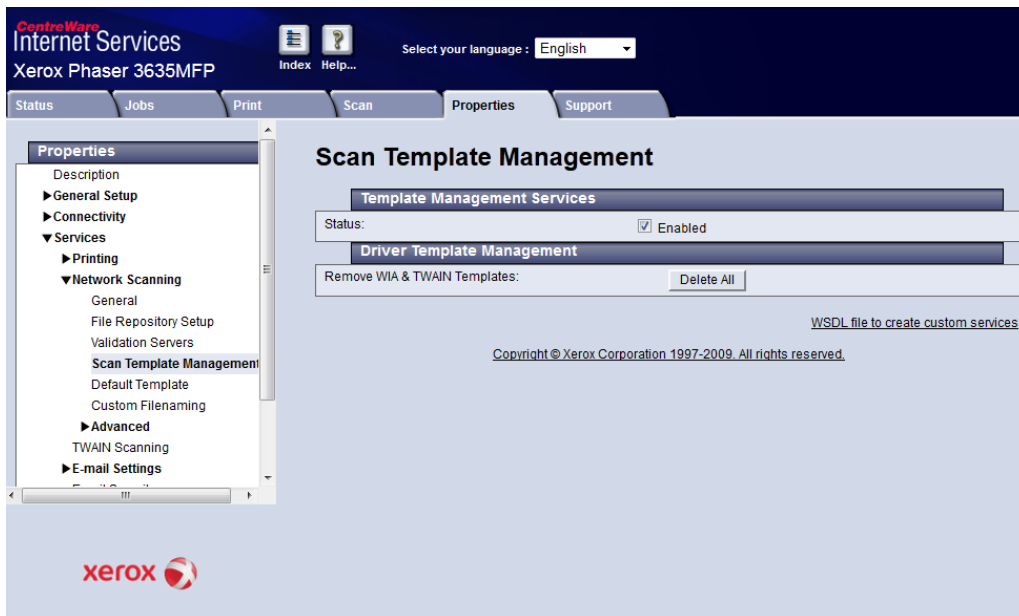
CentreWare
Internet Services
Xerox Phaser 3635MFP

Index Help...

Select your language : English

Status Jobs Print Scan Properties Support

Properties
Description
▶General Setup
▶Connectivity
▼Services
▶Printing
▼Network Scanning
General
File Repository Setup
Validation Servers
Scan Template Management
Default Template
Custom Filenaming
▶Advanced
TWAIN Scanning
▶E-mail Settings

Scan Template Management

Template Management Services

Status: Enabled

Driver Template Management

Remove WIA & TWAIN Templates: Delete All

WSDL file to create custom services

Copyright © Xerox Corporation 1997-2009. All rights reserved.

xerox